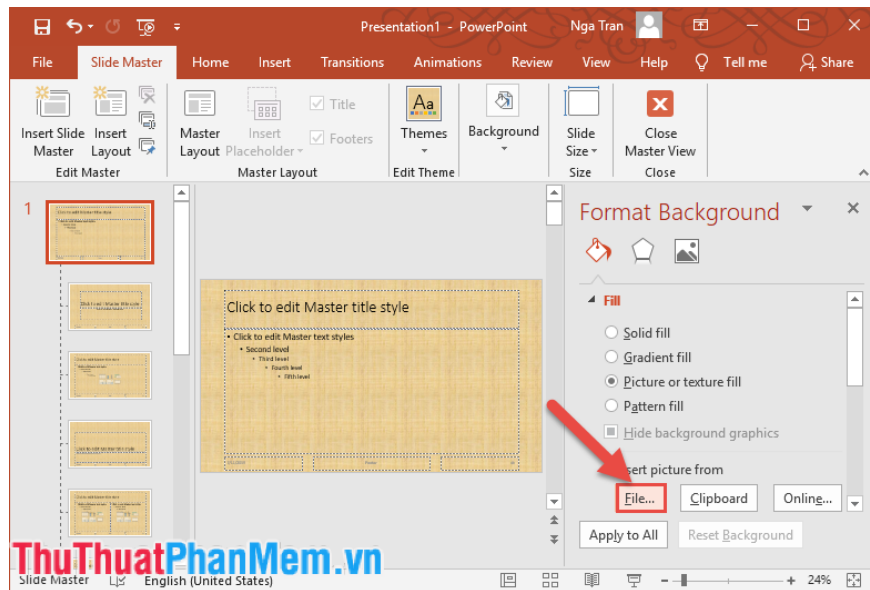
Presentation1 - PowerPoint Nga Tran

File Slide Master Home Insert Transitions Animations Review View Help Tell me Share

Insert Slide Master Insert Layout Edit Master

Master Layout Insert Placeholder Title Footers Master Layout

Themes Edit Theme

Background

Slide Size Size

Close Master View Close

1

Click to edit Master title style

Click to edit Master text styles
Second level
Third level
Fourth level
Fifth level

Format Background

Fill

Solid fill
Gradient fill
Picture or texture fill
Pattern fill
Hide background graphics

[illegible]sert picture from

File... Clipboard Online...

Apply to All Reset Background

ThuThuatPhanMem.vn

Slide Master English (United States) 24%